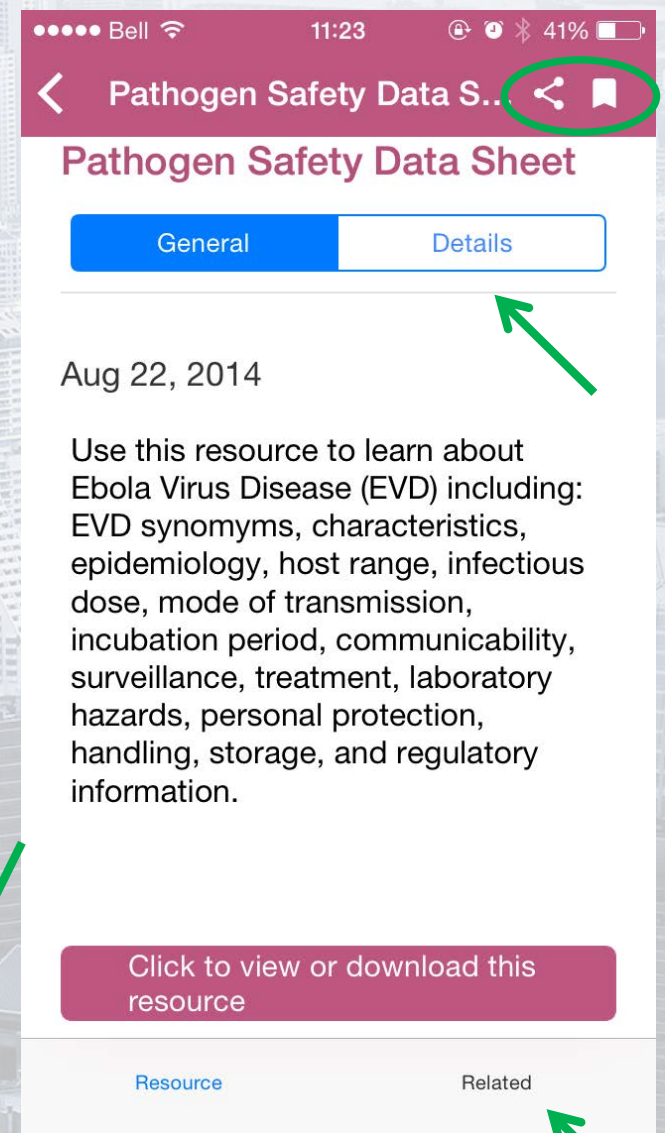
●●●●● Bell 11:23 41%

Pathogen Safety Data S...

Pathogen Safety Data Sheet

General | Details

Aug 22, 2014

Use this resource to learn about Ebola Virus Disease (EVD) including: EVD synomyms, characteristics, epidemiology, host range, infectious dose, mode of transmission, incubation period, communicability, surveillance, treatment, laboratory hazards, personal protection, handling, storage, and regulatory information.

Click to view or download this resource

Resource Related